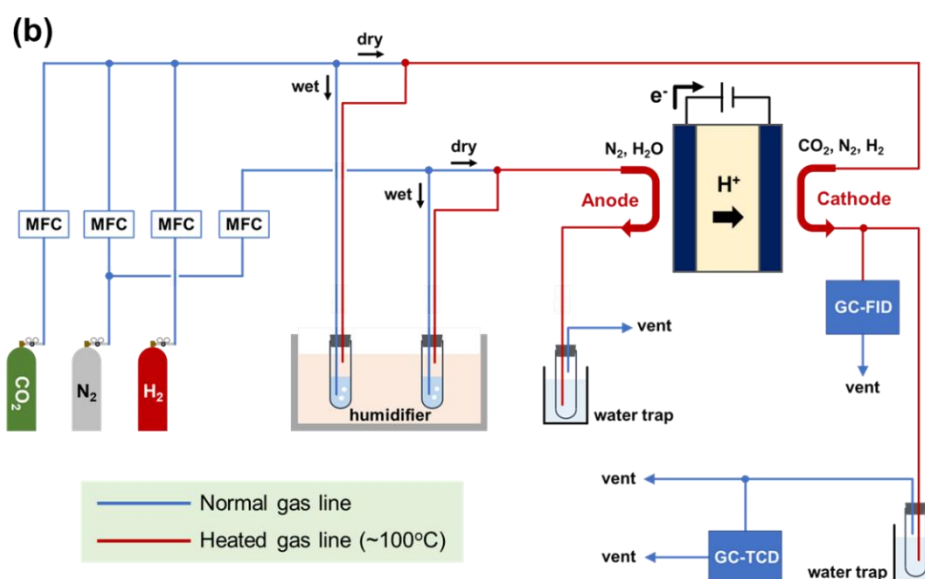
(b)

dry

wet

dry

wet

$e^-$

$N_2$, $H_2O$

$H^+$

$CO_2$, $N_2$, $H_2$

Anode

Cathode

MFC MFC MFC MFC

GC-FID

vent

vent

$CO_2$ $N_2$ $H_2$

humidifier

water trap

vent

vent

vent

GC-TCD

water trap

Normal gas line

Heated gas line (~100$^o$C)